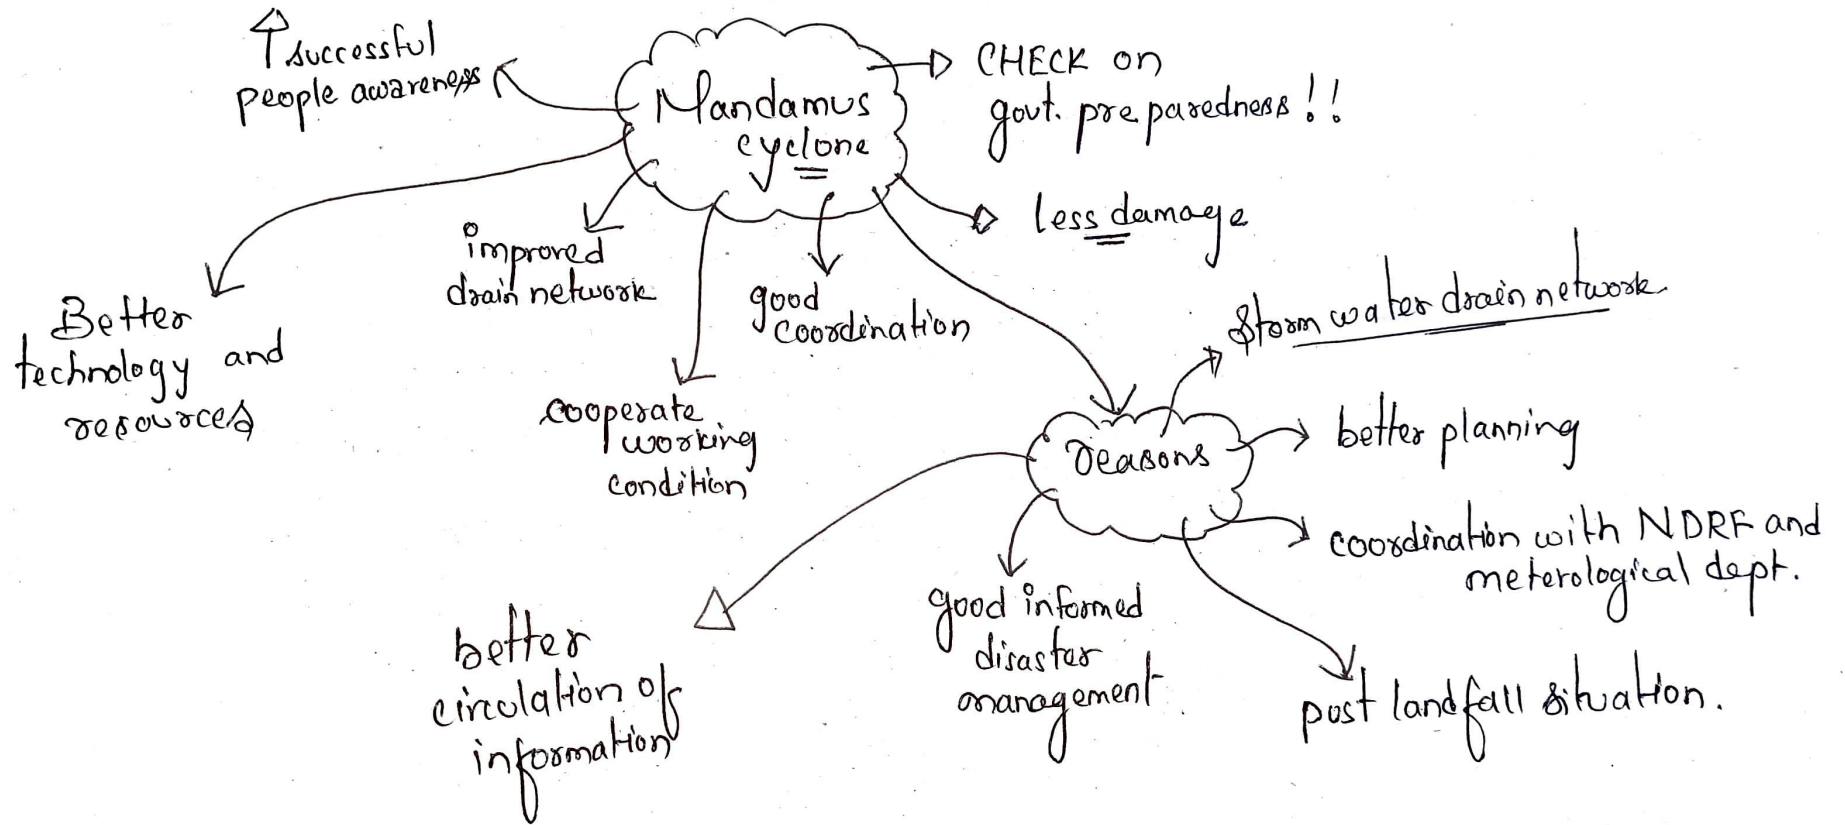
↑ successful people awareness

Mandamus cyclone

CHECK on govt. preparedness !!

less damage

Better technology and resources

improved drain network

good coordination

cooperate working condition

Storm water drain network

reasons

better planning

coordination with NDRF and meterological dept.

better circulation of information

good informed disaster management

post landfall situation.